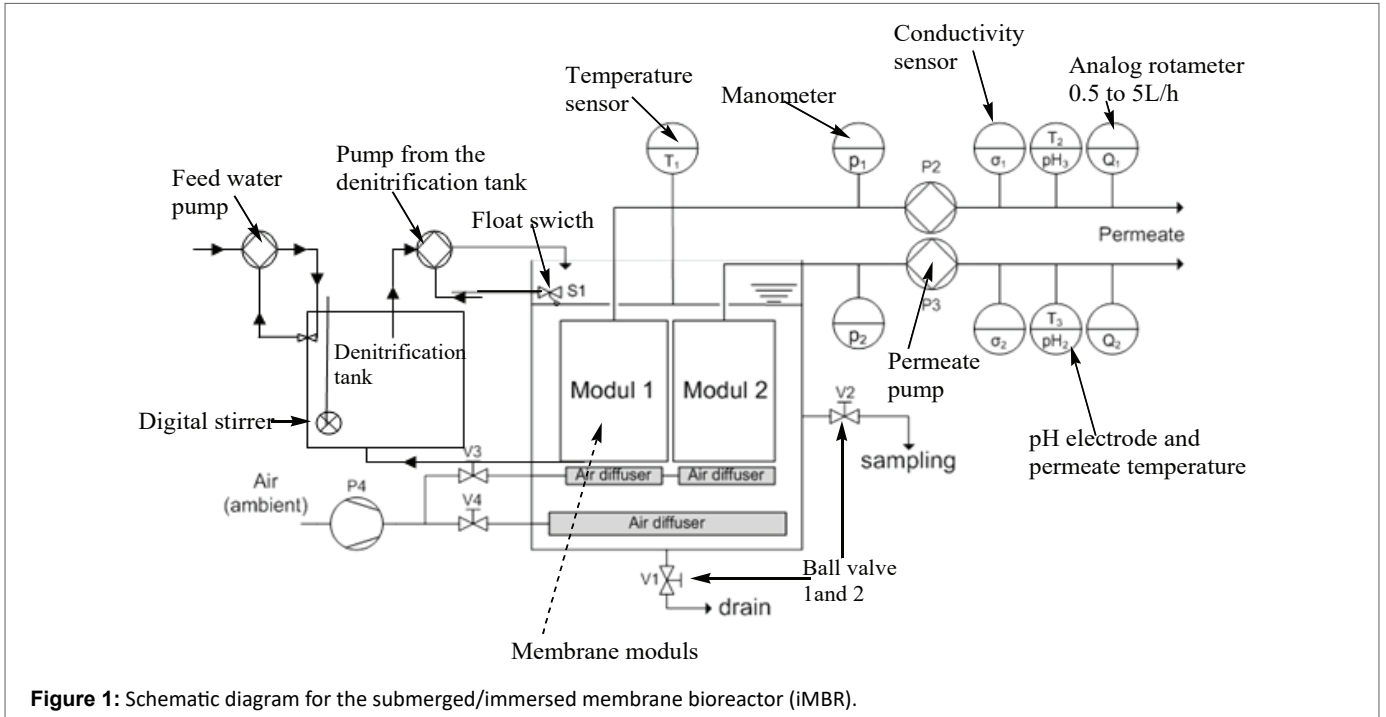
Conductivity sensor

Temperature sensor

Manometer

Analog rotameter 0.5 to 5L/h

Pump from the denitrification tank

Feed water pump

Float swicth

$T_1$

$p_1$

P2

$\sigma_1$

$T_2$ $pH_3$

$Q_1$

Permeate

S1

P3

$p_2$

$\sigma_2$

$T_3$ $pH_2$

$Q_2$

Denitrification tank

Modul 1

Modul 2

Permeate pump

V2

Digital stirrer

sampling

pH electrode and permeate temperature

V3

Air (ambient)

P4

Air diffuser

Air diffuser

V4

Air diffuser

V1

Ball valve 1and 2

drain

Membrane moduls

**Figure 1:** Schematic diagram for the submerged/immersed membrane bioreactor (iMBR).